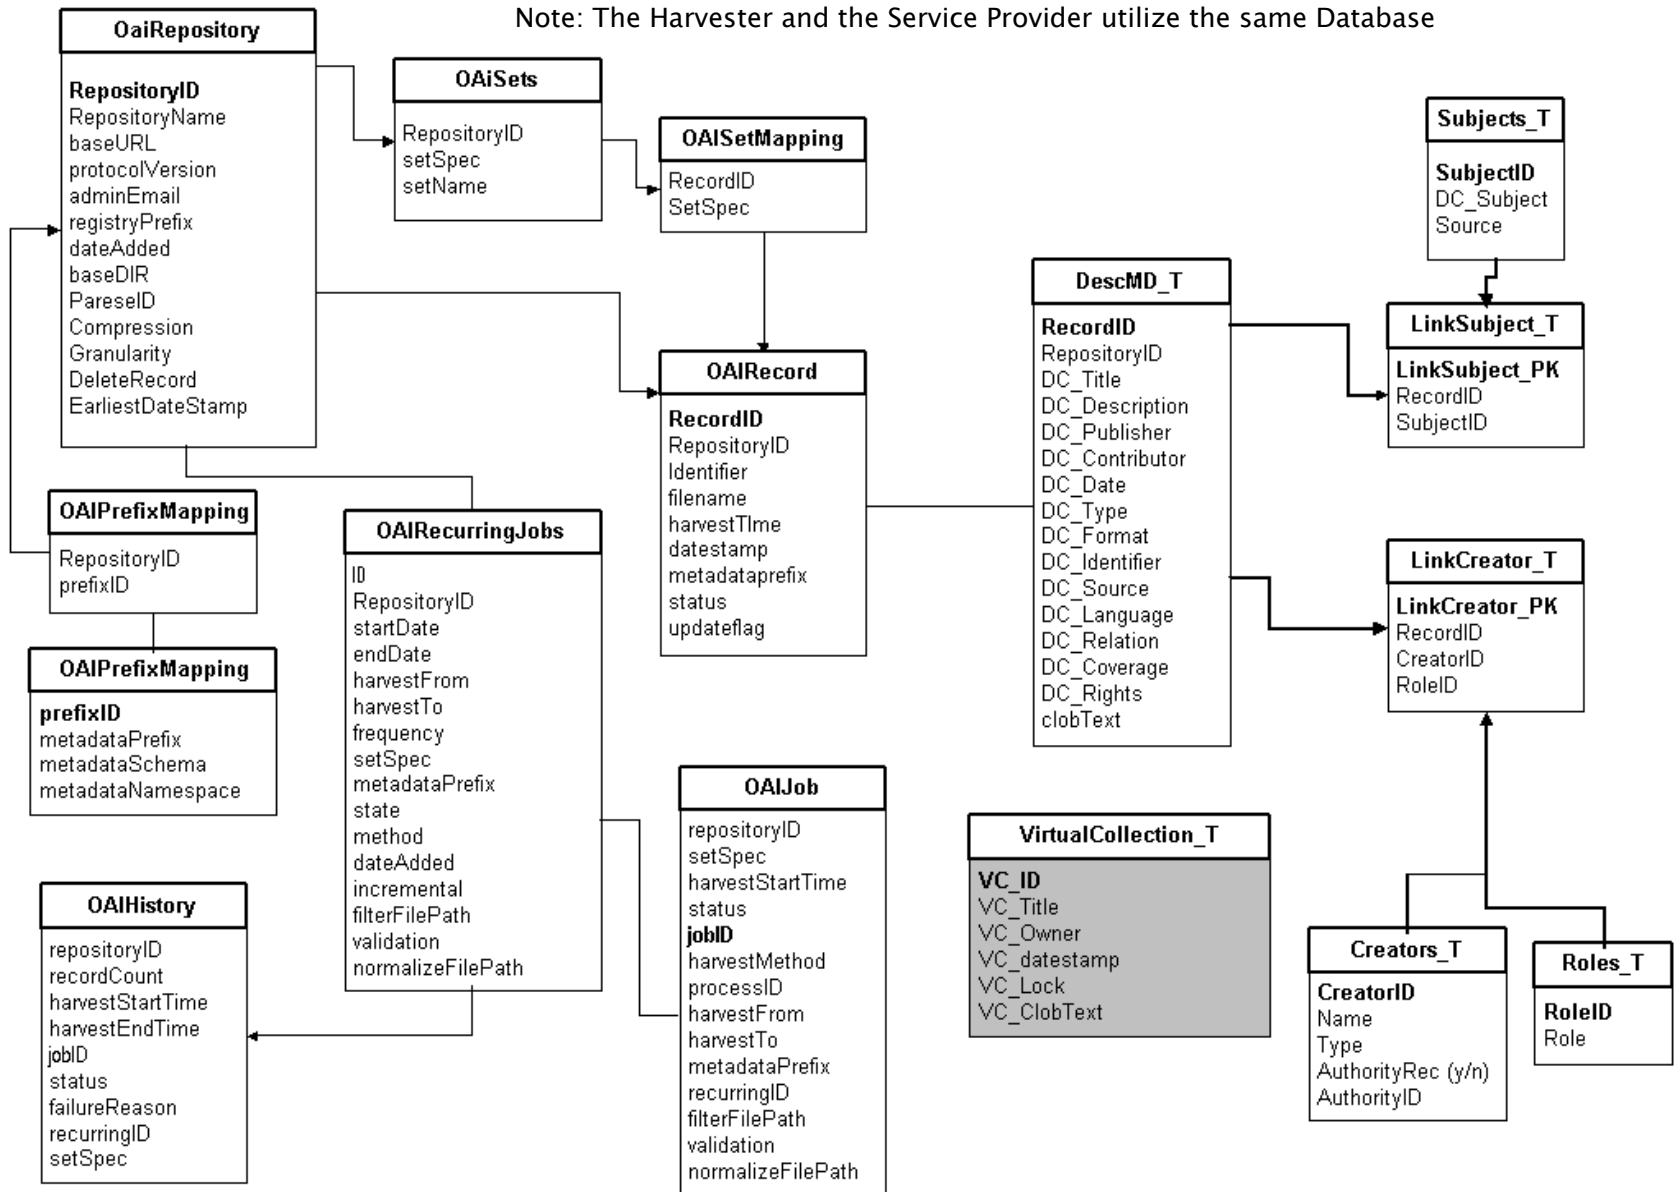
Note: The Harvester and the Service Provider utilize the same Database

OaiRepository

RepositoryID
RepositoryName
baseURL
protocolVersion
adminEmail
registryPrefix
dateAdded
baseDIR
PareseID
Compression
Granularity
DeleteRecord
EarliestDateStamp

OAiSets

RepositoryID
setSpec
setName

OAISetMapping

RecordID
SetSpec

Subjects_T

SubjectID
DC_Subject
Source

DescMD_T

RecordID
RepositoryID
DC_Title
DC_Description
DC_Publisher
DC_Contributor
DC_Date
DC_Type
DC_Format
DC_Identifier
DC_Source
DC_Language
DC_Relation
DC_Coverage
DC_Rights
clobText

LinkSubject_T

LinkSubject_PK
RecordID
SubjectID

OAIRecord

RecordID
RepositoryID
Identifier
filename
harvestTIme
datestamp
metadataprefix
status
updateflag

OAIPrefixMapping

RepositoryID
prefixID

OAIRecurringJobs

ID
RepositoryID
startDate
endDate
harvestFrom
harvestTo
frequency
setSpec
metadataPrefix
state
method
dateAdded
incremental
filterFilePath
validation
normalizeFilePath

LinkCreator_T

LinkCreator_PK
RecordID
CreatorID
RoleID

OAIPrefixMapping

prefixID
metadataPrefix
metadataSchema
metadataNamespace

OAIJob

repositoryID
setSpec
harvestStartTime
status
jobID
harvestMethod
processID
harvestFrom
harvestTo
metadataPrefix
recurringID
filterFilePath
validation
normalizeFilePath

VirtualCollection_T

VC_ID
VC_Title
VC_Owner
VC_datestamp
VC_Lock
VC_ClobText

OAIHistory

repositoryID
recordCount
harvestStartTime
harvestEndTime
jobID
status
failureReason
recurringID
setSpec

Creators_T

CreatorID
Name
Type
AuthorityRec (y/n)
AuthorityID

Roles_T

RoleID
Role